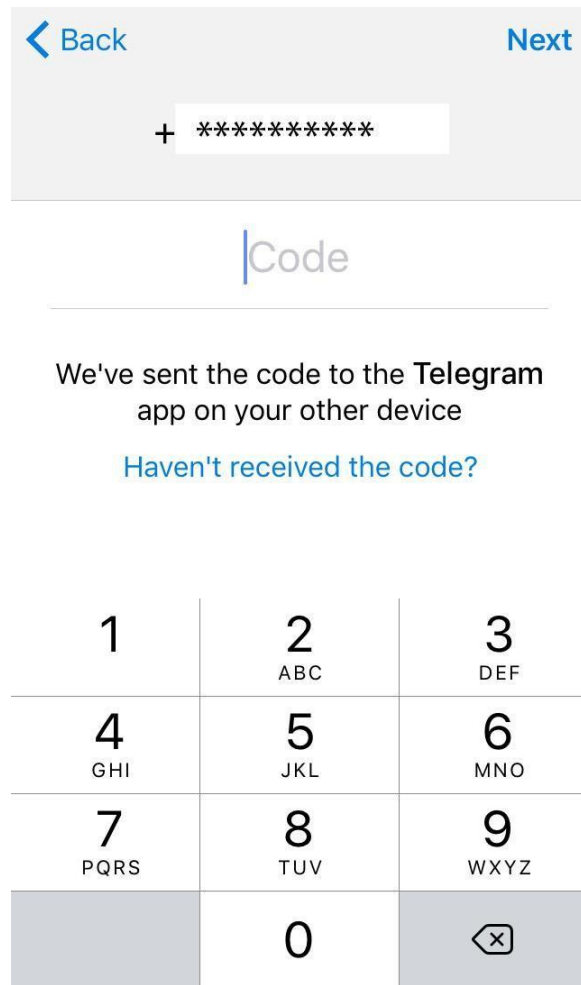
Back Next

+ **********

Code

We've sent the code to the Telegram app on your other device

Haven't received the code?

| 1 | 2 ABC | 3 DEF |
|---|---|---|
| 4 GHI | 5 JKL | 6 MNO |
| 7 PQRS | 8 TUV | 9 WXYZ |
| | 0 | |